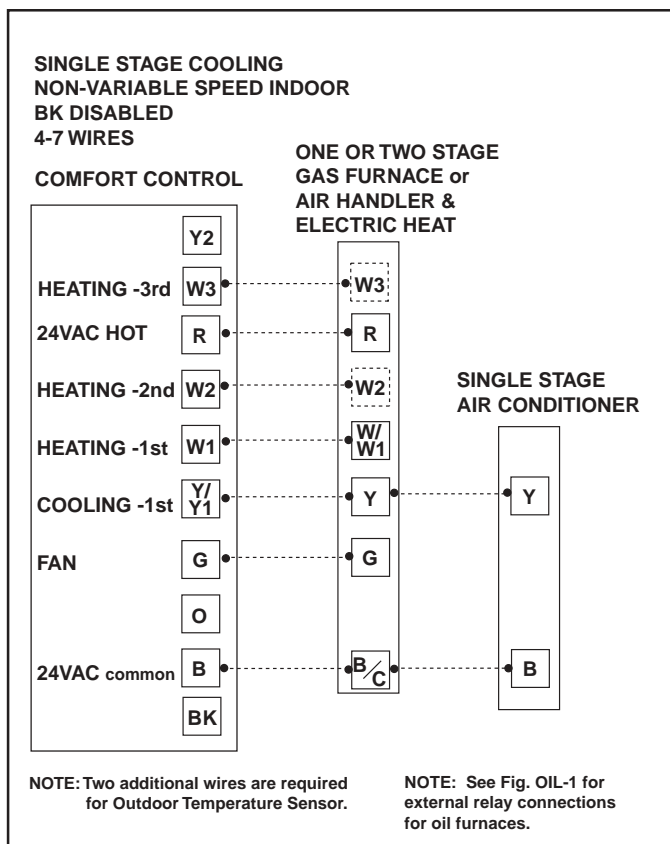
SINGLE STAGE COOLING
NON-VARIABLE SPEED INDOOR
BK DISABLED
4-7 WIRES

COMFORT CONTROL

ONE OR TWO STAGE
GAS FURNACE or
AIR HANDLER &
ELECTRIC HEAT

Y2

HEATING -3rd W3 W3

24VAC HOT R R

HEATING -2nd W2 W2

SINGLE STAGE
AIR CONDITIONER

HEATING -1st W1 W/W1

COOLING -1st Y/Y1 Y Y

FAN G G

O

24VAC common B B/C B

BK

NOTE: Two additional wires are required for Outdoor Temperature Sensor.

NOTE: See Fig. OIL-1 for external relay connections for oil furnaces.